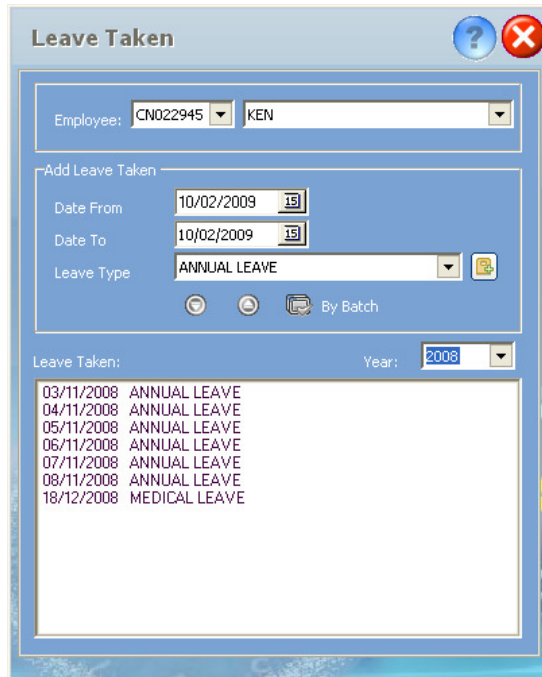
Leave Taken

Employee: CN022945 KEN

Add Leave Taken

Date From 10/02/2009 15

Date To 10/02/2009 15

Leave Type ANNUAL LEAVE

By Batch

Leave Taken: Year: 2008

03/11/2008 ANNUAL LEAVE
04/11/2008 ANNUAL LEAVE
05/11/2008 ANNUAL LEAVE
06/11/2008 ANNUAL LEAVE
07/11/2008 ANNUAL LEAVE
08/11/2008 ANNUAL LEAVE
18/12/2008 MEDICAL LEAVE